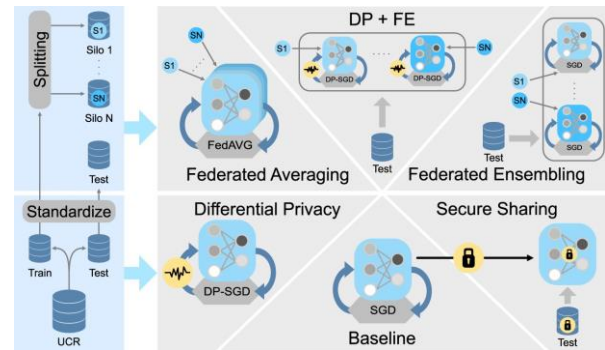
Splitting
S1
Silo 1
SN
Silo N
Test
Standardize
Train
Test
UCR
SN
S1
FedAVG
Federated Averaging
DP + FE
S1
DP-SGD
DP-SGD
SN
Test
SGD
S1
SN
SGD
Test
Federated Ensembling
Differential Privacy
DP-SGD
Secure Sharing
SGD
Baseline
Test